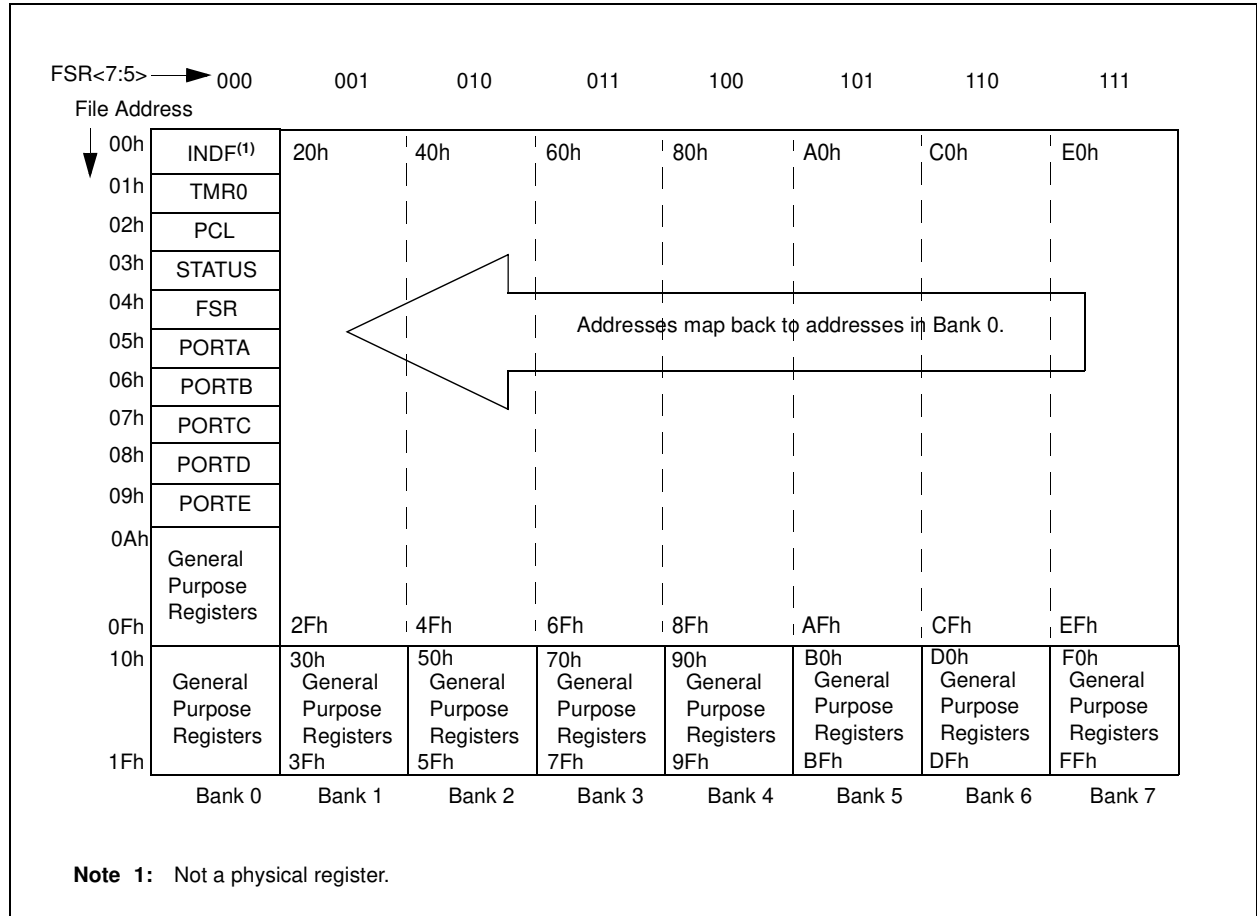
FSR<7:5> 000 001 010 011 100 101 110 111

File Address

00h INDF$^{(1)}$
01h TMR0
02h PCL
03h STATUS
04h FSR
05h PORTA
06h PORTB
07h PORTC
08h PORTD
09h PORTE
0Ah General Purpose Registers
0Fh

20h 40h 60h 80h A0h C0h E0h

Addresses map back to addresses in Bank 0.

2Fh 4Fh 6Fh 8Fh AFh CFh EFh

10h General Purpose Registers 1Fh

30h General Purpose Registers 3Fh

50h General Purpose Registers 5Fh

70h General Purpose Registers 7Fh

90h General Purpose Registers 9Fh

B0h General Purpose Registers BFh

D0h General Purpose Registers DFh

F0h General Purpose Registers FFh

Bank 0 Bank 1 Bank 2 Bank 3 Bank 4 Bank 5 Bank 6 Bank 7

**Note 1:** Not a physical register.